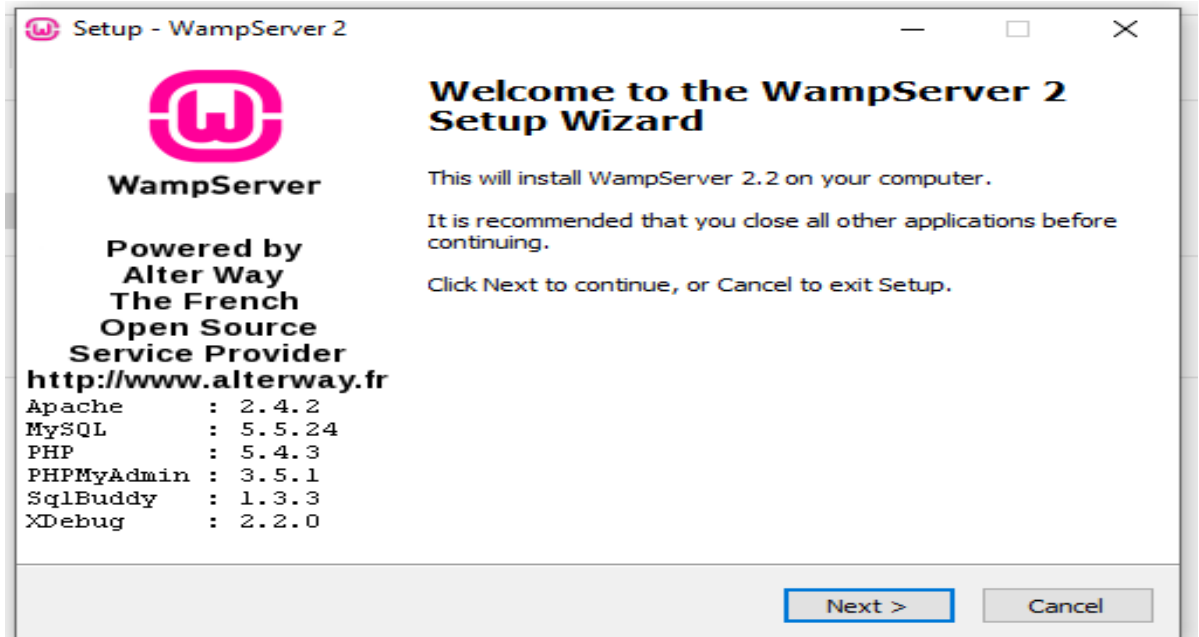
Setup - WampServer 2

WampServer

Powered by
Alter Way
The French
Open Source
Service Provider
http://www.alterway.fr

Apache : 2.4.2
MySQL : 5.5.24
PHP : 5.4.3
PHPMyAdmin : 3.5.1
SqlBuddy : 1.3.3
XDebug : 2.2.0

Welcome to the WampServer 2 Setup Wizard

This will install WampServer 2.2 on your computer.

It is recommended that you close all other applications before continuing.

Click Next to continue, or Cancel to exit Setup.

Next >

Cancel